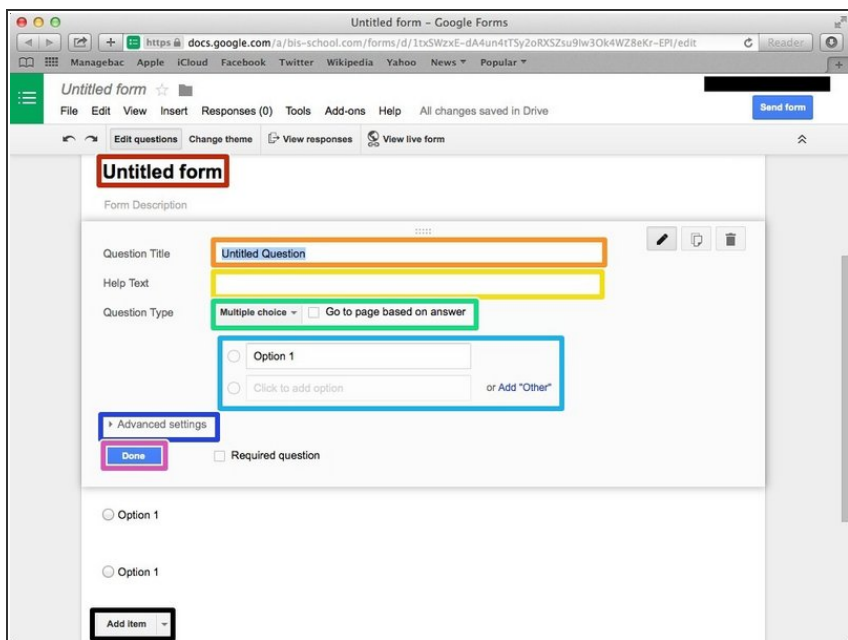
Untitled form - Google Forms

https docs.google.com/a/bis-school.com/forms/d/1txSWzxE-dA4un4tTSy2oRXSZsu9lw3Ok4WZ8eKr-EPI/edit

Reader

Managebac Apple iCloud Facebook Twitter Wikipedia Yahoo News ▾ Popular ▾

Untitled form

File Edit View Insert Responses (0) Tools Add-ons Help All changes saved in Drive

Send form

Edit questions Change theme View responses View live form

Untitled form

Form Description

Question Title Untitled Question

Help Text

Question Type Multiple choice Go to page based on answer

Option 1

Click to add option or Add "Other"

Advanced settings

Done Required question

Option 1

Option 1

Add item